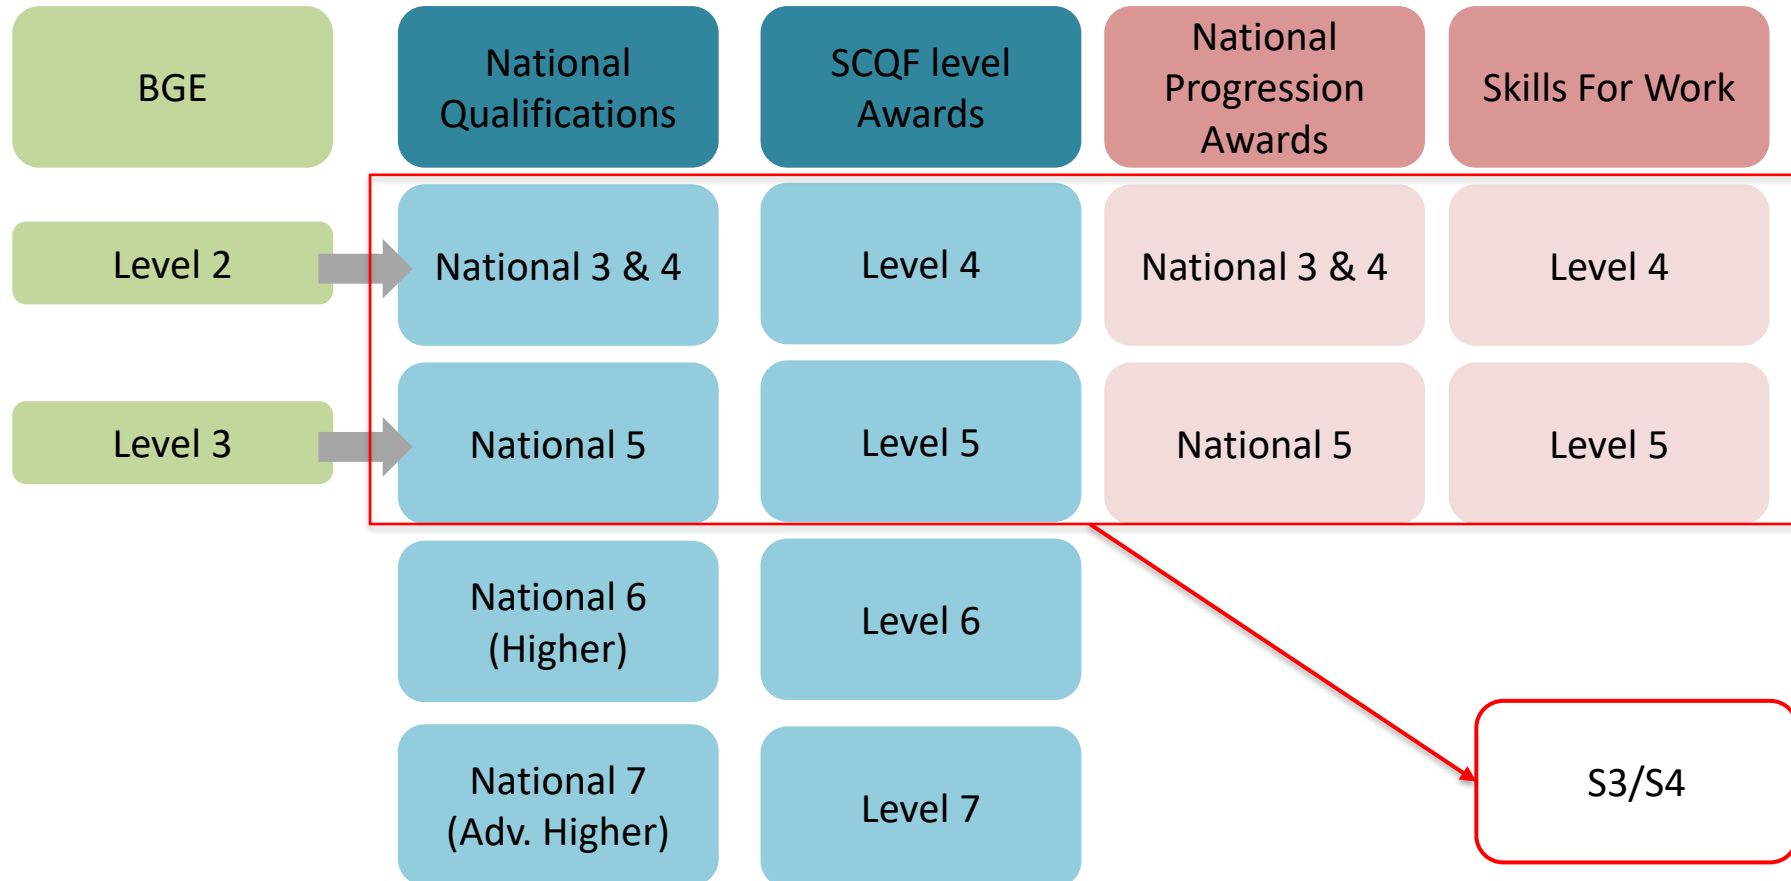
| BGE | National Qualifications | SCQF level Awards | National Progression Awards | Skills For Work |
|---|---|---|---|---|
| Level 2 | National 3 & 4 | Level 4 | National 3 & 4 | Level 4 |
| Level 3 | National 5 | Level 5 | National 5 | Level 5 |
| | National 6 (Higher) | Level 6 | | |
| | National 7 (Adv. Higher) | Level 7 | | |

S3/S4